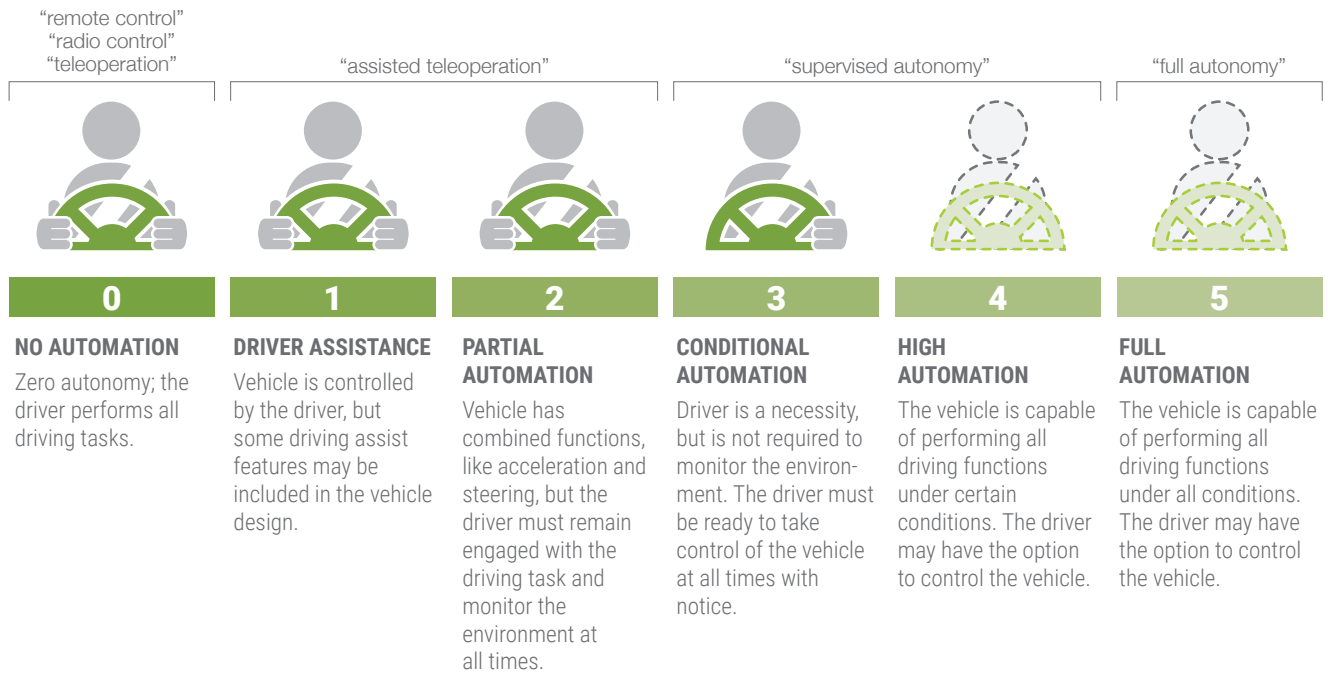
"remote control"
"radio control"
"teleoperation"

"assisted teleoperation"

"supervised autonomy"

"full autonomy"

0

NO AUTOMATION
Zero autonomy; the driver performs all driving tasks.

1

DRIVER ASSISTANCE
Vehicle is controlled by the driver, but some driving assist features may be included in the vehicle design.

2

PARTIAL AUTOMATION
Vehicle has combined functions, like acceleration and steering, but the driver must remain engaged with the driving task and monitor the environment at all times.

3

CONDITIONAL AUTOMATION
Driver is a necessity, but is not required to monitor the environment. The driver must be ready to take control of the vehicle at all times with notice.

4

HIGH AUTOMATION
The vehicle is capable of performing all driving functions under certain conditions. The driver may have the option to control the vehicle.

5

FULL AUTOMATION
The vehicle is capable of performing all driving functions under all conditions. The driver may have the option to control the vehicle.